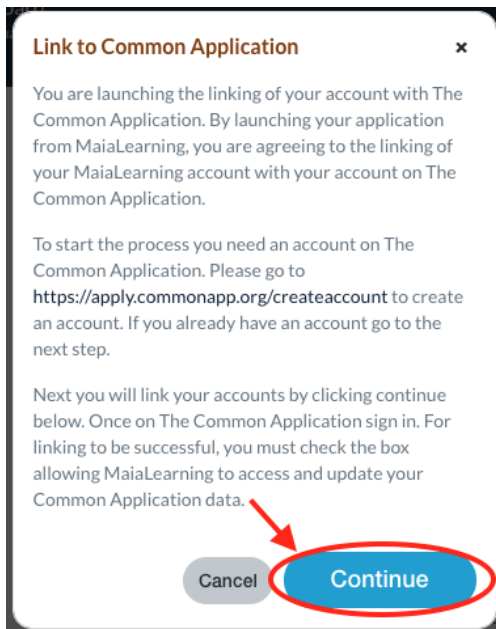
Link to Common Application

×

You are launching the linking of your account with The Common Application. By launching your application from MaiaLearning, you are agreeing to the linking of your MaiaLearning account with your account on The Common Application.

To start the process you need an account on The Common Application. Please go to https://apply.commonapp.org/createaccount to create an account. If you already have an account go to the next step.

Next you will link your accounts by clicking continue below. Once on The Common Application sign in. For linking to be successful, you must check the box allowing MaiaLearning to access and update your Common Application data.

Cancel

Continue